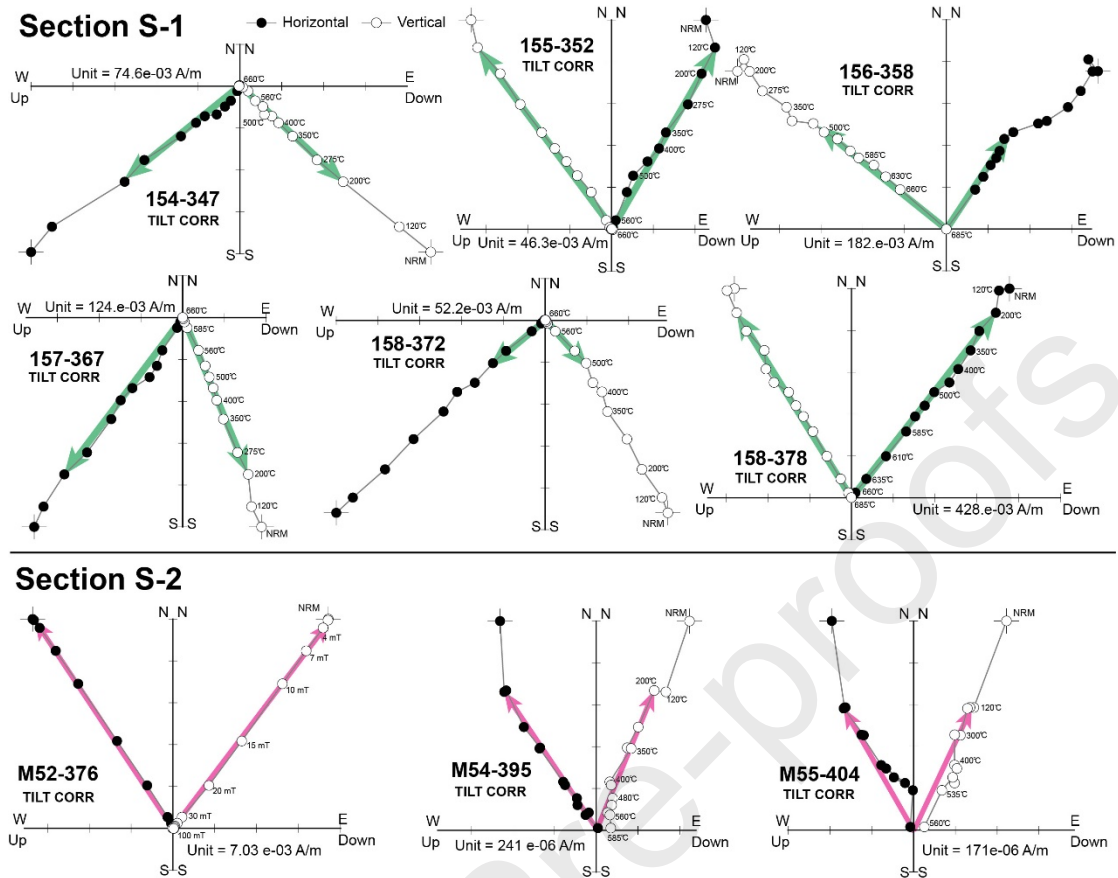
Section S-1

Horizontal
Vertical

N N
W Unit = 74.6e-03 A/m E
Up Down
660°C
560°C
500°C
400°C
350°C
275°C
200°C
120°C
NRM
154-347
TILT CORR
S S

155-352
TILT CORR
N N
NRM
120°C
200°C
275°C
350°C
400°C
500°C
560°C
660°C
W E
Up Unit = 46.3e-03 A/m Down
S S

156-358
TILT CORR
N N
120°C
200°C
NRM
275°C
350°C
500°C
585°C
630°C
660°C
685°C
W E
Up Unit = 182.e-03 A/m Down
S S

N N
W Unit = 124.e-03 A/m E
Up Down
660°C
585°C
560°C
500°C
400°C
350°C
275°C
200°C
120°C
NRM
157-367
TILT CORR
S S

W Unit = 52.2e-03 A/m E
Up Down
N N
660°C
560°C
500°C
400°C
350°C
200°C
120°C
NRM
158-372
TILT CORR
S S

N N
120°C
NRM
200°C
350°C
400°C
500°C
585°C
610°C
635°C
660°C
685°C
158-378
TILT CORR
W E
Up Unit = 428.e-03 A/m Down
S S

Section S-2

N N
NRM
4 mT
7 mT
10 mT
15 mT
20 mT
30 mT
100 mT
M52-376
TILT CORR
W E
Up Unit = 7.03 e-03 A/m Down
S S

N N
NRM
200°C
120°C
350°C
400°C
480°C
560°C
585°C
M54-395
TILT CORR
W E
Up Unit = 241 e-06 A/m Down
S S

N N
NRM
120°C
300°C
400°C
535°C
560°C
M55-404
TILT CORR
W E
Up Unit = 171e-06 A/m Down
S S

pre-proofs